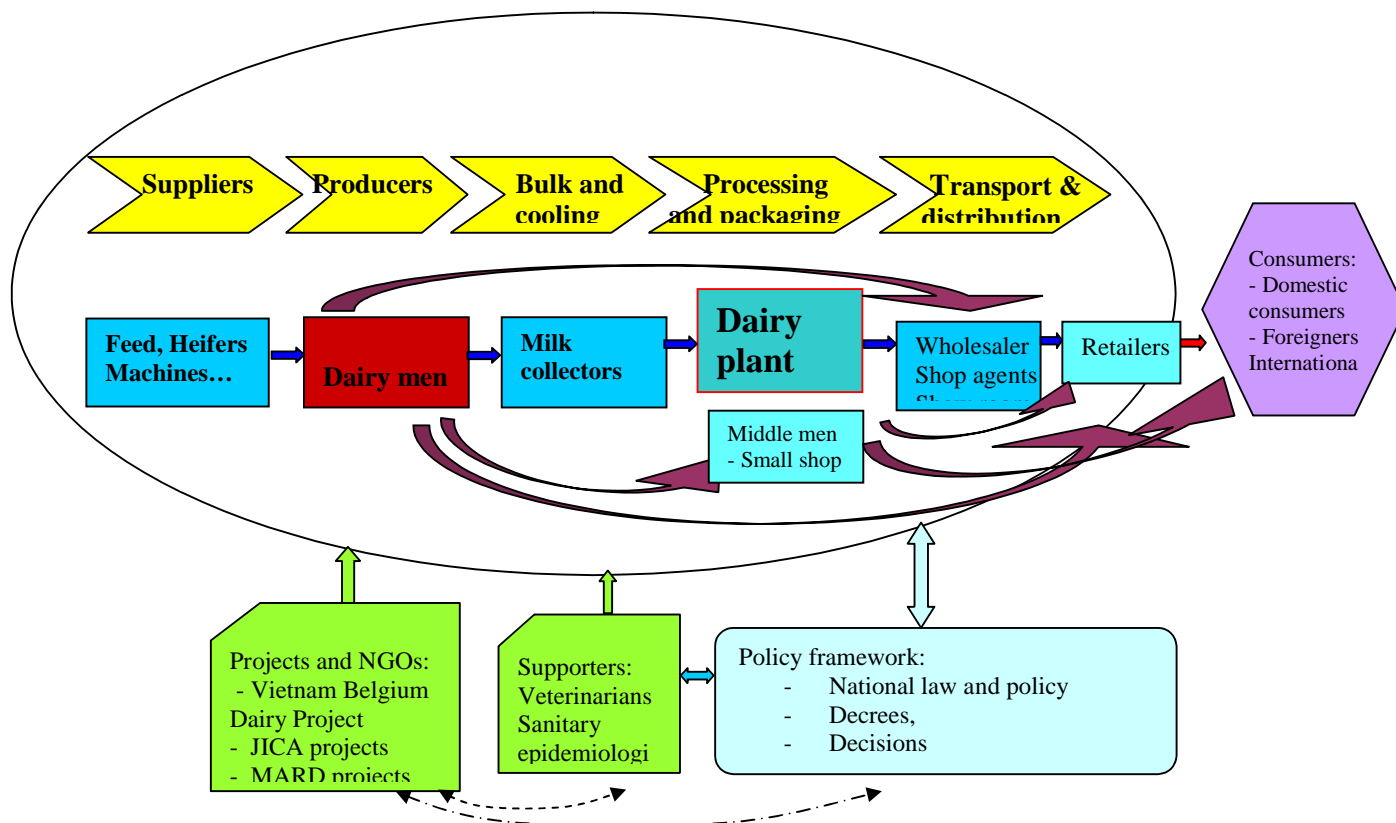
Suppliers
Producers
Bulk and cooling
Processing and packaging
Transport & distribution

Feed, Heifers Machines…
Dairy men
Milk collectors
Dairy plant
Wholesaler Shop agents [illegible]
Retailers
Consumers:
- Domestic consumers
- Foreigners Internationa

Middle men
- Small shop

Projects and NGOs:
- Vietnam Belgium Dairy Project
- JICA projects
- MARD projects

Supporters: Veterinarians Sanitary epidemiologi

Policy framework:
- National law and policy
- Decrees,
- Decisions